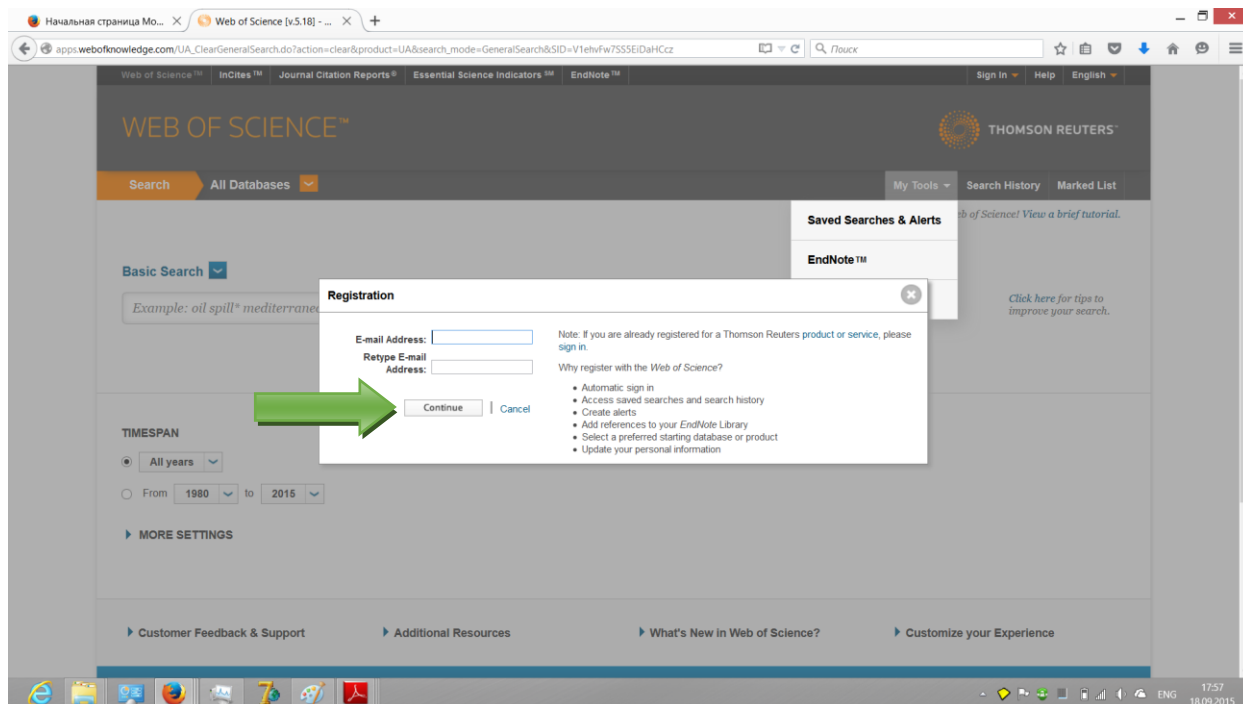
Начальная страница Мо... ✕ Web of Science [v.5.18] - ... ✕ +

apps.webofknowledge.com/UA_ClearGeneralSearch.do?action=clear&product=UA&search_mode=GeneralSearch&SID=V1ehvFw7SS5EiDaHCcz

Поиск

Web of Science™ | InCites™ | Journal Citation Reports® | Essential Science Indicators℠ | EndNote™

Sign In | Help | English

WEB OF SCIENCE™

THOMSON REUTERS™

Search | All Databases

My Tools | Search History | Marked List

Saved Searches & Alerts

EndNote™

eb of Science! View a brief tutorial.

Basic Search

Example: oil spill* mediterranea

Click here for tips to improve your search.

Registration

E-mail Address:

Retype E-mail Address:

Continue | Cancel

Note: If you are already registered for a Thomson Reuters product or service, please sign in.

Why register with the Web of Science?

• Automatic sign in
• Access saved searches and search history
• Create alerts
• Add references to your EndNote Library
• Select a preferred starting database or product
• Update your personal information

TIMESPAN

All years

From 1980 to 2015

MORE SETTINGS

Customer Feedback & Support | Additional Resources | What's New in Web of Science? | Customize your Experience

ENG 17:57 18.09.2015